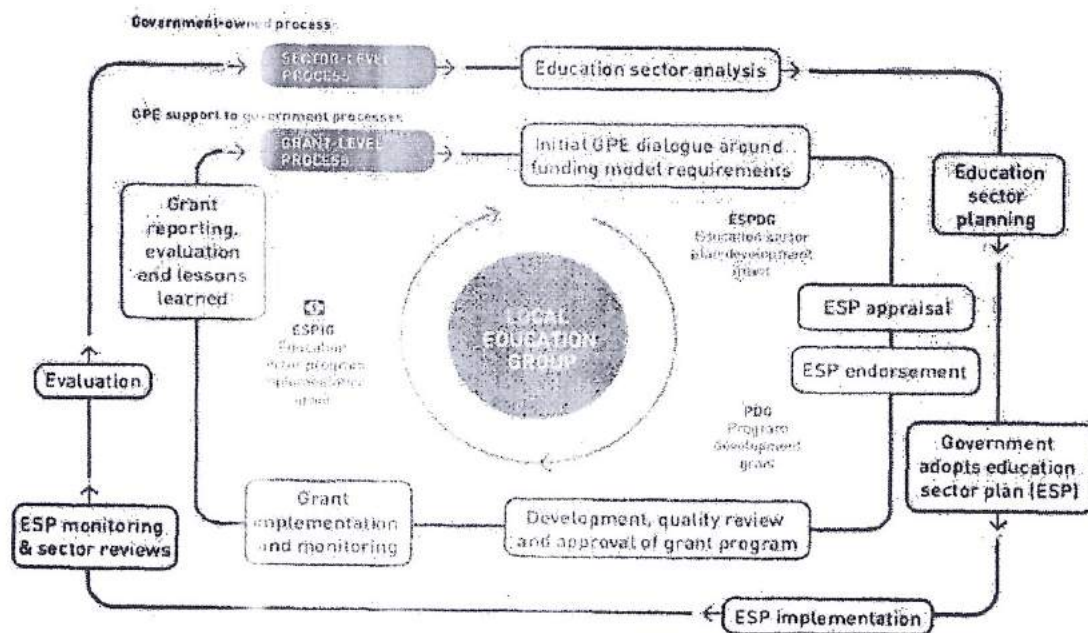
Government-owned process

SECTOR-LEVEL PROCESS

Education sector analysis

GPE support to government processes

GRANT-LEVEL PROCESS

Initial GPE dialogue around funding model requirements

Education sector planning

Grant reporting, evaluation and lessons learned

ESPDG
Education sector plan development grant

ESPIG
Education sector program implementation grant

LOCAL EDUCATION GROUP

ESP appraisal

ESP endorsement

Evaluation

PDG
Program development grant

Government adopts education sector plan (ESP)

ESP monitoring & sector reviews

Grant implementation and monitoring

Development, quality review and approval of grant program

ESP implementation